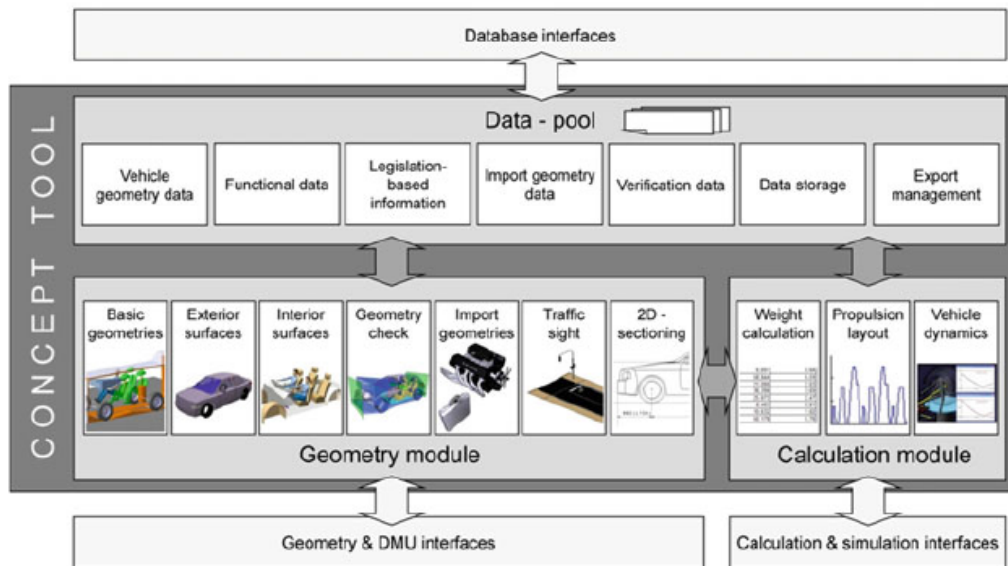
Database interfaces

CONCEPT TOOL

Data - pool

Vehicle geometry data

Functional data

Legislation-based information

Import geometry data

Verification data

Data storage

Export management

Basic geometries

Exterior surfaces

Interior surfaces

Geometry check

Import geometries

Traffic sight

2D - sectioning

Geometry module

Weight calculation

Propulsion layout

Vehicle dynamics

Calculation module

Geometry & DMU interfaces

Calculation & simulation interfaces